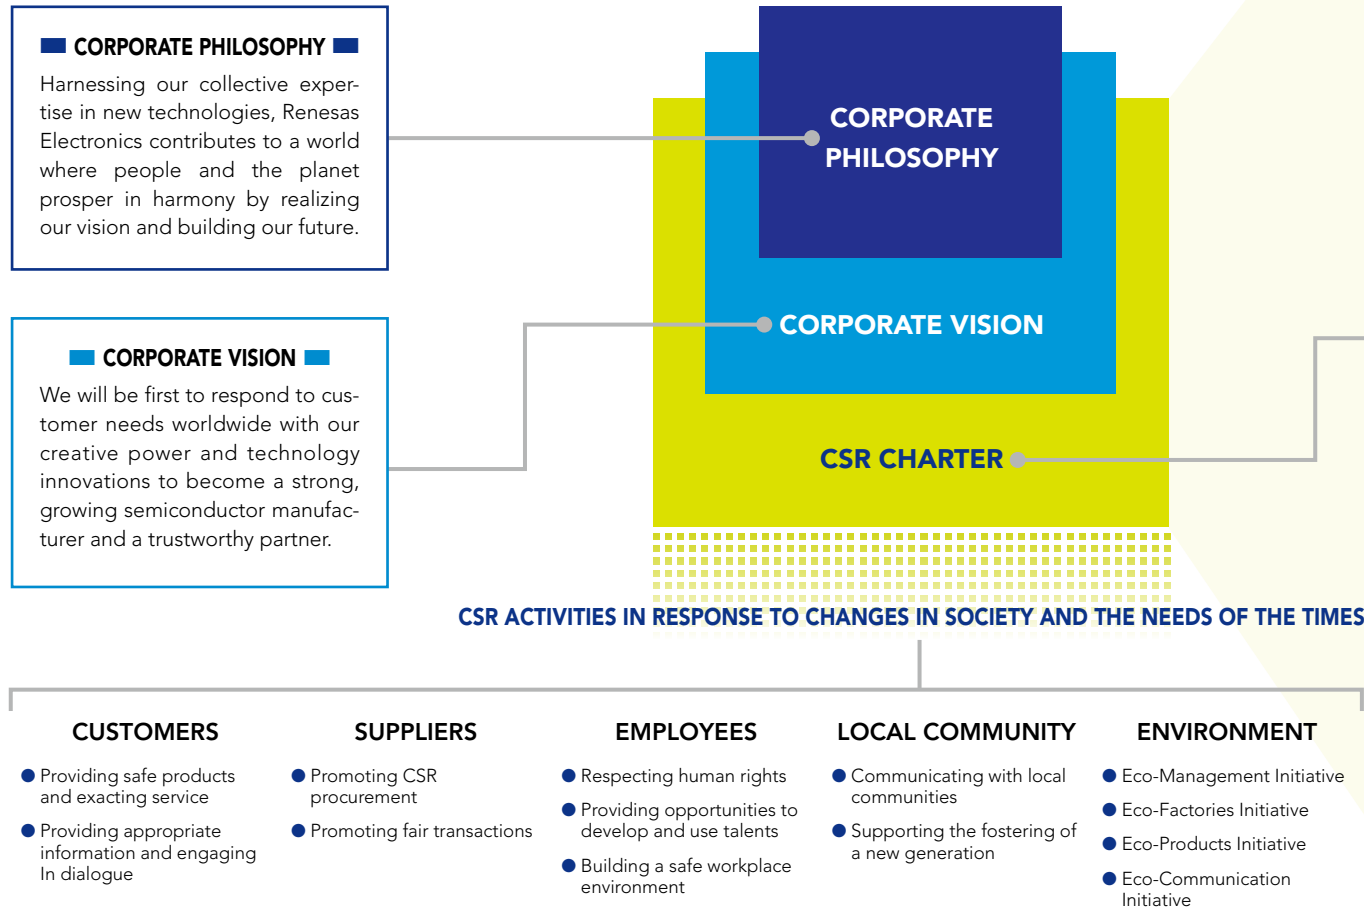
CORPORATE PHILOSOPHY

Harnessing our collective expertise in new technologies, Renesas Electronics contributes to a world where people and the planet prosper in harmony by realizing our vision and building our future.

CORPORATE VISION

We will be first to respond to customer needs worldwide with our creative power and technology innovations to become a strong, growing semiconductor manufacturer and a trustworthy partner.

CORPORATE PHILOSOPHY

CORPORATE VISION

CSR CHARTER

CSR ACTIVITIES IN RESPONSE TO CHANGES IN SOCIETY AND THE NEEDS OF THE TIMES

CUSTOMERS
● Providing safe products and exacting service
● Providing appropriate information and engaging In dialogue

SUPPLIERS
● Promoting CSR procurement
● Promoting fair transactions

EMPLOYEES
● Respecting human rights
● Providing opportunities to develop and use talents
● Building a safe workplace environment

LOCAL COMMUNITY
● Communicating with local communities
● Supporting the fostering of a new generation

ENVIRONMENT
● Eco-Management Initiative
● Eco-Factories Initiative
● Eco-Products Initiative
● Eco-Communication Initiative